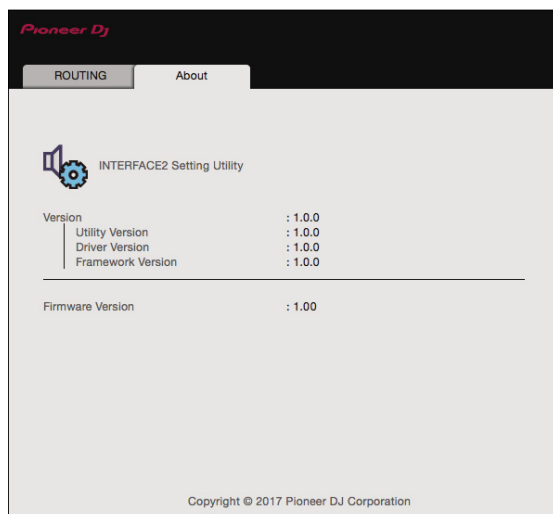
Pioneer DJ

ROUTING
About

INTERFACE2 Setting Utility

| Version | : 1.0.0 |
|---|---|
| Utility Version | : 1.0.0 |
| Driver Version | : 1.0.0 |
| Framework Version | : 1.0.0 |

| Firmware Version | : 1.00 |
|---|---|

Copyright © 2017 Pioneer DJ Corporation